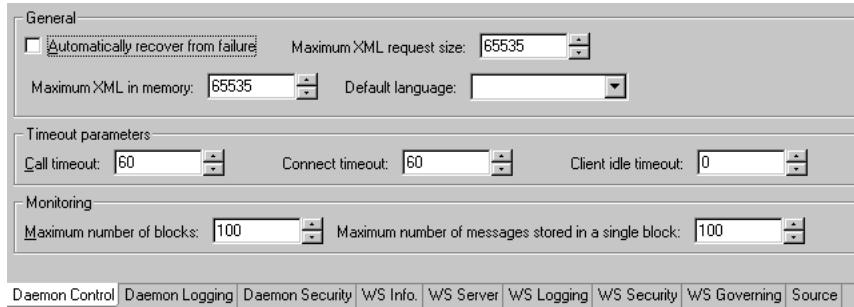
General

Automatically recover from failure

Maximum XML request size: 65535

Maximum XML in memory: 65535

Default language:

Timeout parameters

Call timeout: 60

Connect timeout: 60

Client idle timeout: 0

Monitoring

Maximum number of blocks: 100

Maximum number of messages stored in a single block: 100

Daemon Control | Daemon Logging | Daemon Security | WS Info. | WS Server | WS Logging | WS Security | WS Governing | Source